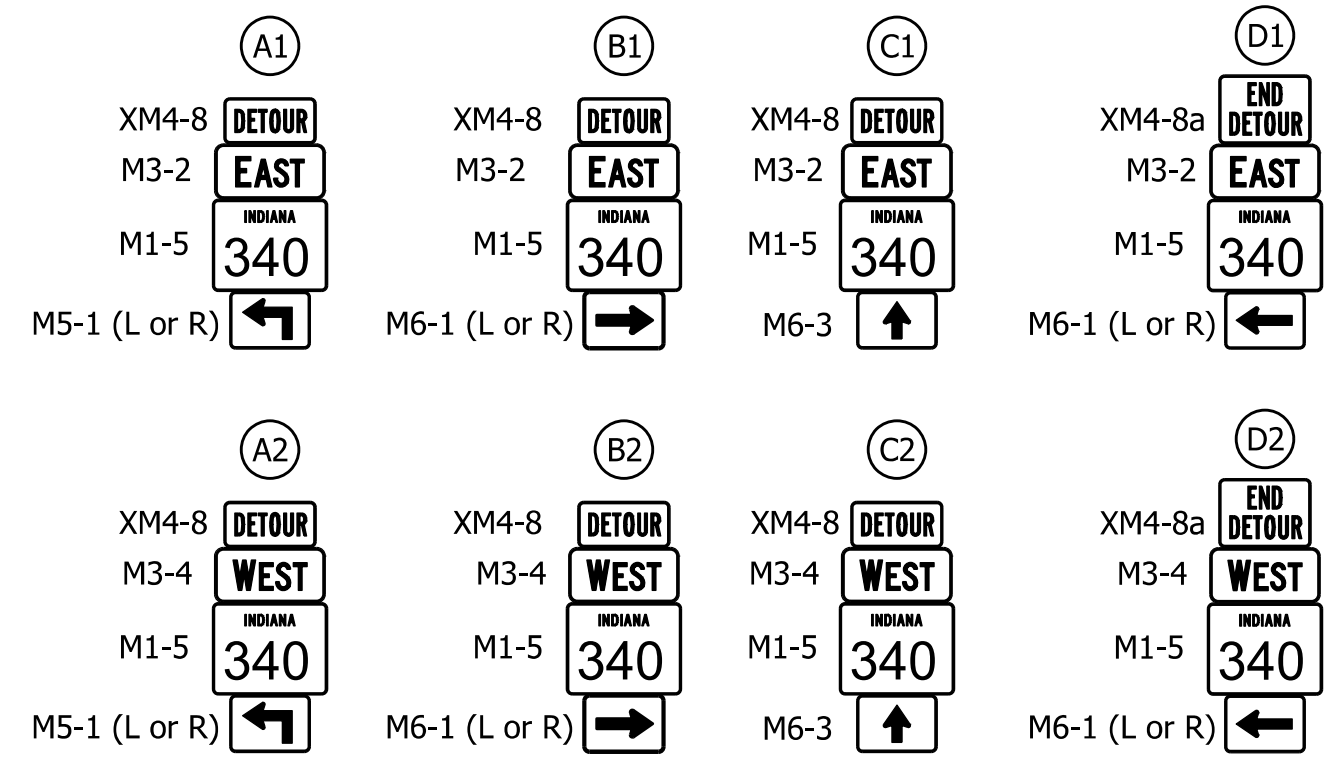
A1
XM4-8 DETOUR
M3-2 EAST
M1-5 INDIANA 340
M5-1 (L or R)

B1
XM4-8 DETOUR
M3-2 EAST
M1-5 INDIANA 340
M6-1 (L or R)

C1
XM4-8 DETOUR
M3-2 EAST
M1-5 INDIANA 340
M6-3

D1
XM4-8a END DETOUR
M3-2 EAST
M1-5 INDIANA 340
M6-1 (L or R)

A2
XM4-8 DETOUR
M3-4 WEST
M1-5 INDIANA 340
M5-1 (L or R)

B2
XM4-8 DETOUR
M3-4 WEST
M1-5 INDIANA 340
M6-1 (L or R)

C2
XM4-8 DETOUR
M3-4 WEST
M1-5 INDIANA 340
M6-3

D2
XM4-8a END DETOUR
M3-4 WEST
M1-5 INDIANA 340
M6-1 (L or R)